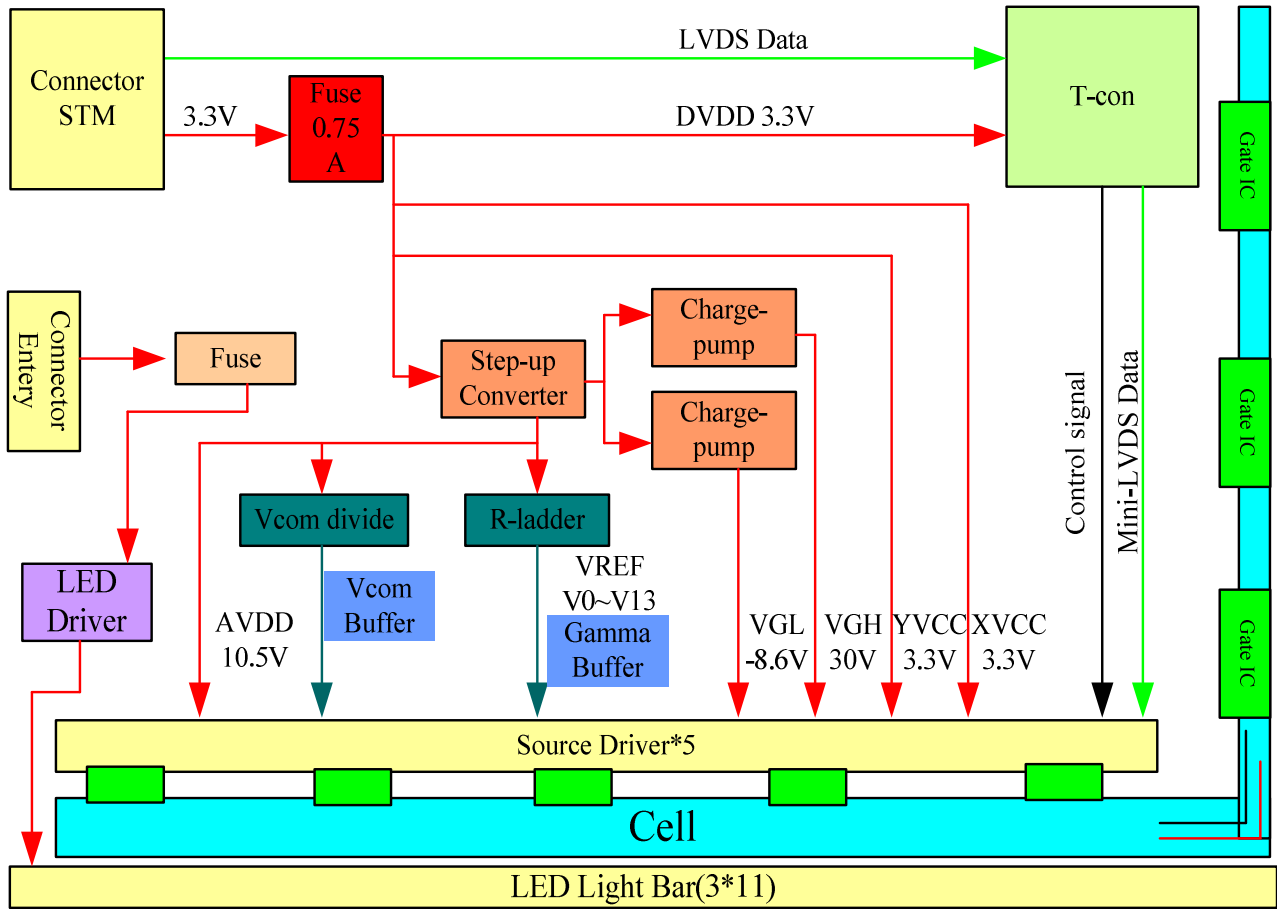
Connector STM

LVDS Data

3.3V

Fuse 0.75 A

DVDD 3.3V

T-con

Gate IC

Gate IC

Gate IC

Connector Entery

Fuse

Step-up Converter

Charge-pump

Charge-pump

Control signal

Mini-LVDS Data

Vcom divide

R-ladder

LED Driver

AVDD 10.5V

Vcom Buffer

VREF V0~V13

Gamma Buffer

VGL -8.6V

VGH 30V

YVCC 3.3V

XVCC 3.3V

Source Driver*5

Cell

LED Light Bar(3*11)